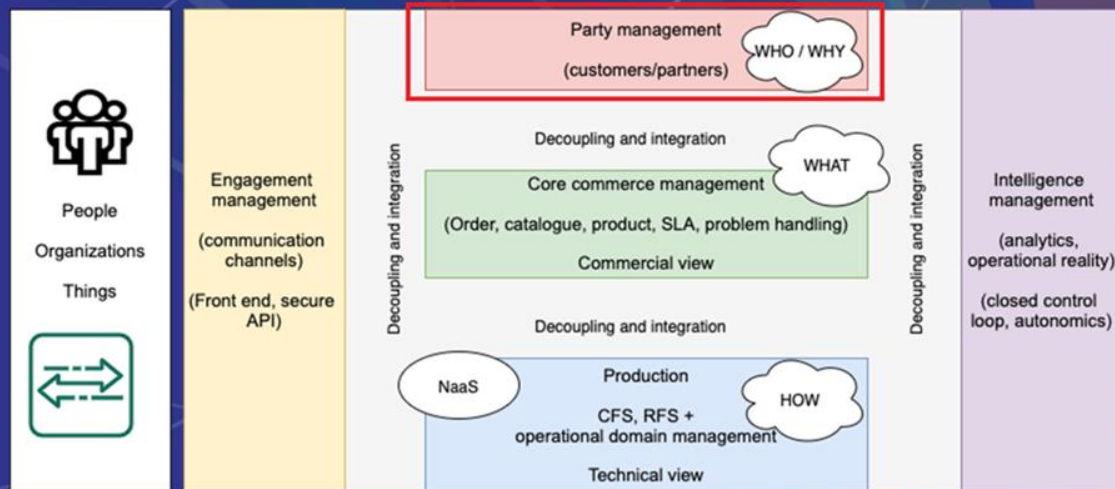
People

Organizations

Things

Engagement management

(communication channels)

(Front end, secure API)

Party management

(customers/partners)

WHO / WHY

Decoupling and integration

Decoupling and integration

Core commerce management

WHAT

(Order, catalogue, product, SLA, problem handling)

Commercial view

Decoupling and integration

Decoupling and integration

NaaS

Production

CFS, RFS + operational domain management

HOW

Technical view

Intelligence management

(analytics, operational reality)

(closed control loop, autonomics)